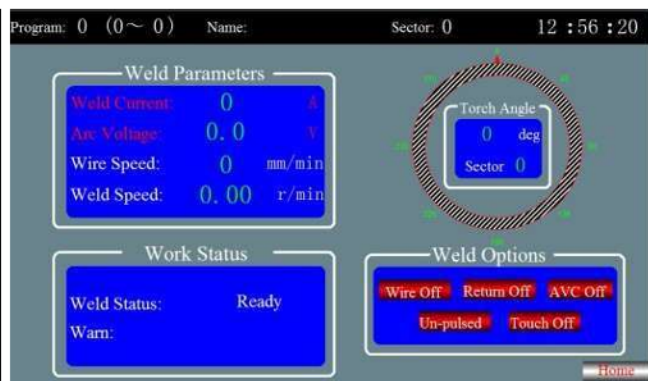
Program: 0 (0~ 0) Name: Sector: 0 12 :56 :20

Weld Parameters

Weld Current: 0 A
Arc Voltage: 0. 0 V
Wire Speed: 0 mm/min
Weld Speed: 0. 00 r/min

Torch Angle
0 deg
Sector 0

Work Status

Weld Status: Ready
Warn:

Weld Options

Wire Off Return Off AVC Off
Un-pulsed Touch Off

Home